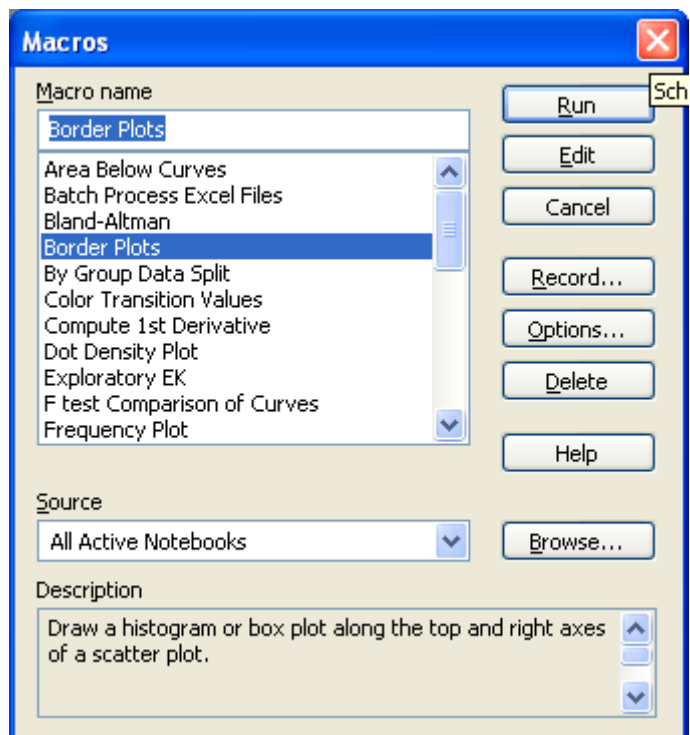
Macros

Sch

Macro name

Border Plots

Area Below Curves
Batch Process Excel Files
Bland-Altman
Border Plots
By Group Data Split
Color Transition Values
Compute 1st Derivative
Dot Density Plot
Exploratory EK
F test Comparison of Curves
Frequency Plot

Run
Edit
Cancel
Record...
Options...
Delete
Help

Source

All Active Notebooks

Browse...

Description

Draw a histogram or box plot along the top and right axes of a scatter plot.